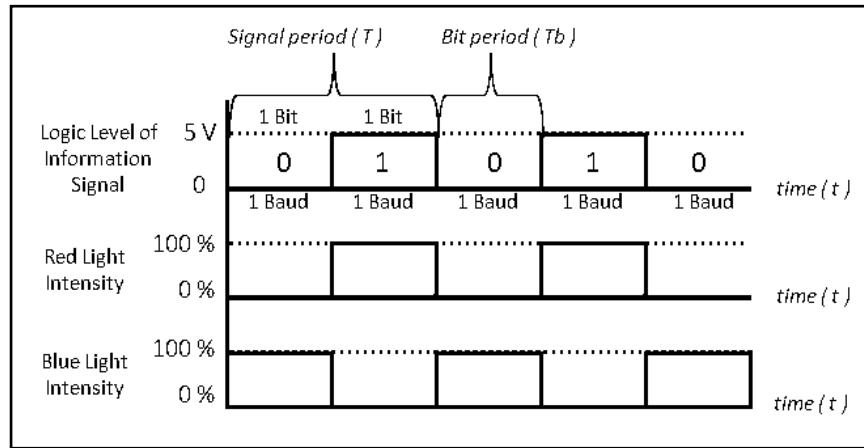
Signal period ( T )
Bit period ( Tb )
1 Bit
1 Bit
Logic Level of Information Signal
5 V
0
0
1
0
1
0
1 Baud
1 Baud
1 Baud
1 Baud
1 Baud
time ( t )
Red Light Intensity
100 %
0 %
time ( t )
Blue Light Intensity
100 %
0 %
time ( t )